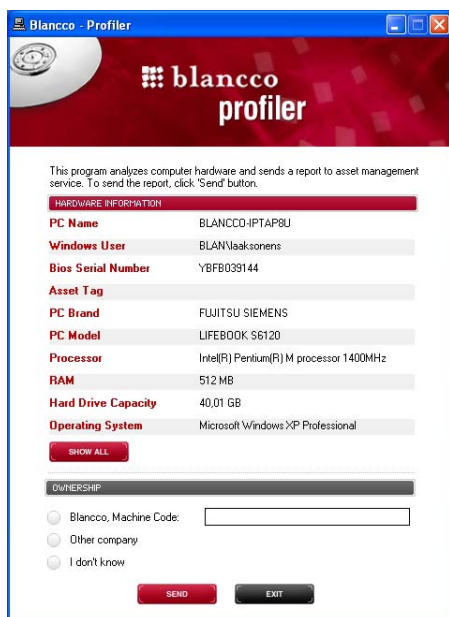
Blancco - Profiler

blancco
profiler

This program analyzes computer hardware and sends a report to asset management service. To send the report, click 'Send' button.

HARDWARE INFORMATION

| | |
|---|---|
| PC Name | BLANCCO-IPTAP8U |
| Windows User | BLAN\laaksonens |
| Bios Serial Number | YBFB039144 |
| Asset Tag | |
| PC Brand | FUJITSU SIEMENS |
| PC Model | LIFEBOOK S6120 |
| Processor | Intel(R) Pentium(R) M processor 1400MHz |
| RAM | 512 MB |
| Hard Drive Capacity | 40,01 GB |
| Operating System | Microsoft Windows XP Professional |

SHOW ALL

OWNERSHIP

Blancco, Machine Code:
Other company
I don't know

SEND
EXIT